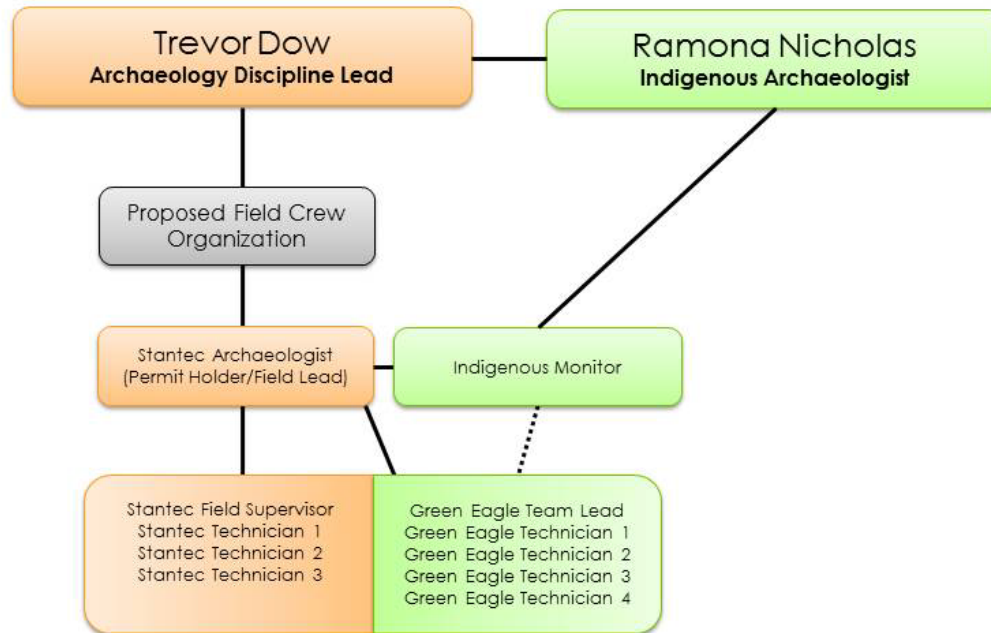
Trevor Dow
Archaeology Discipline Lead

Ramona Nicholas
Indigenous Archaeologist

Proposed Field Crew Organization

Stantec Archaeologist (Permit Holder/Field Lead)

Indigenous Monitor

Stantec Field Supervisor
Stantec Technician 1
Stantec Technician 2
Stantec Technician 3

Green Eagle Team Lead
Green Eagle Technician 1
Green Eagle Technician 2
Green Eagle Technician 3
Green Eagle Technician 4